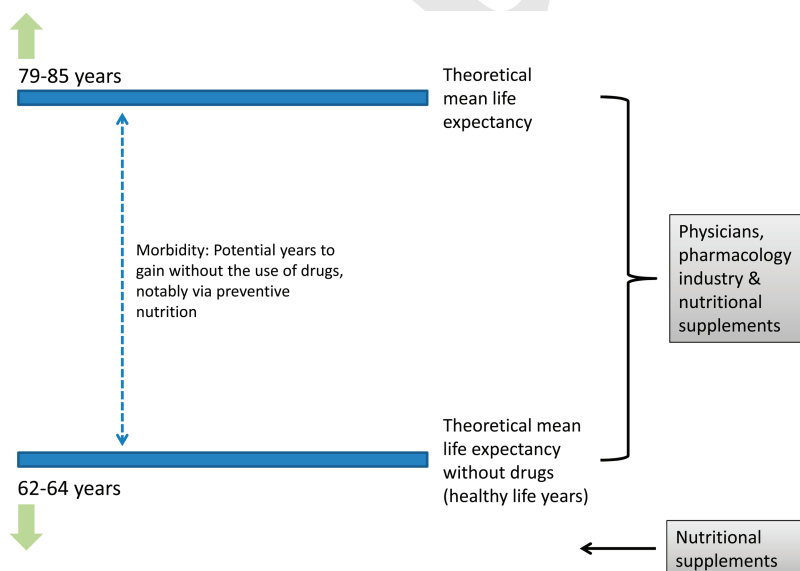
79-85 years

Theoretical mean life expectancy

Morbidity: Potential years to gain without the use of drugs, notably via preventive nutrition

Physicians, pharmacology industry & nutritional supplements

Theoretical mean life expectancy without drugs (healthy life years)

62-64 years

Nutritional supplements